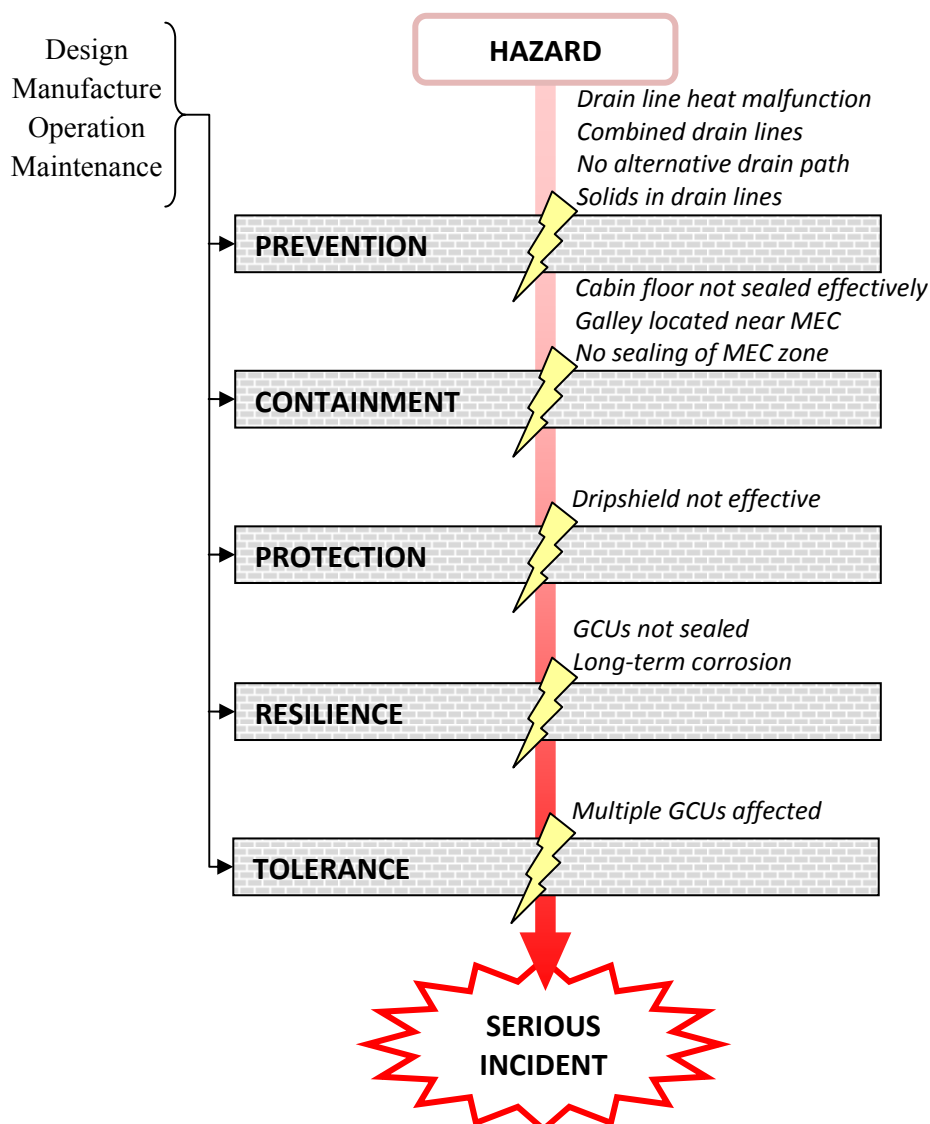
Design
Manufacture
Operation
Maintenance

HAZARD

Drain line heat malfunction
Combined drain lines
No alternative drain path
Solids in drain lines

PREVENTION

Cabin floor not sealed effectively
Galley located near MEC
No sealing of MEC zone

CONTAINMENT

Dripshield not effective

PROTECTION

GCUs not sealed
Long-term corrosion

RESILIENCE

Multiple GCUs affected

TOLERANCE

SERIOUS INCIDENT